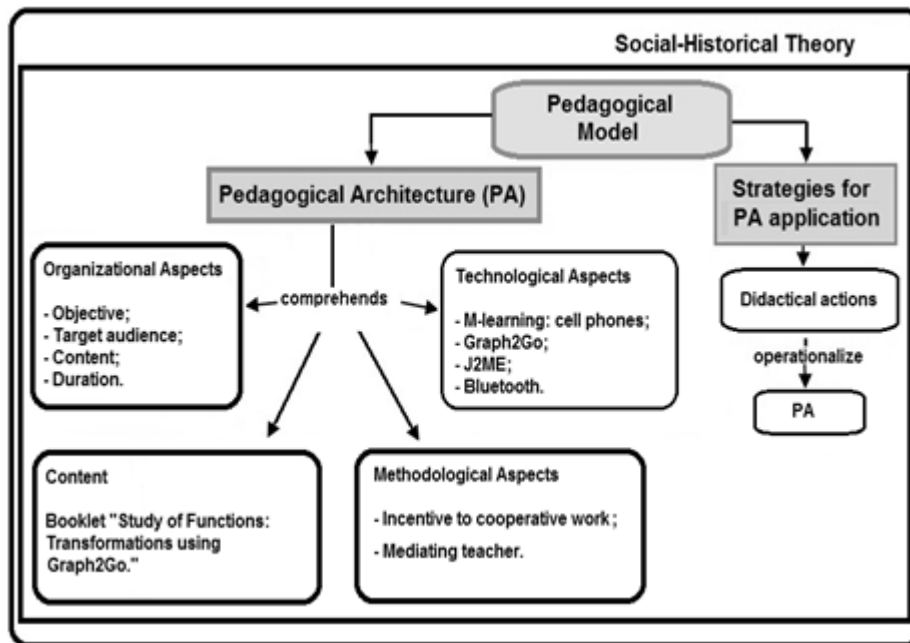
Social-Historical Theory

Pedagogical Model

Pedagogical Architecture (PA)

Strategies for PA application

Organizational Aspects

- Objective;
- Target audience;
- Content;
- Duration.

comprehends

Technological Aspects

- M-learning: cell phones;
- Graph2Go;
- J2ME;
- Bluetooth.

Didactical actions

operationalize

PA

Content

Booklet "Study of Functions: Transformations using Graph2Go."

Methodological Aspects

- Incentive to cooperative work;

- Mediating teacher.